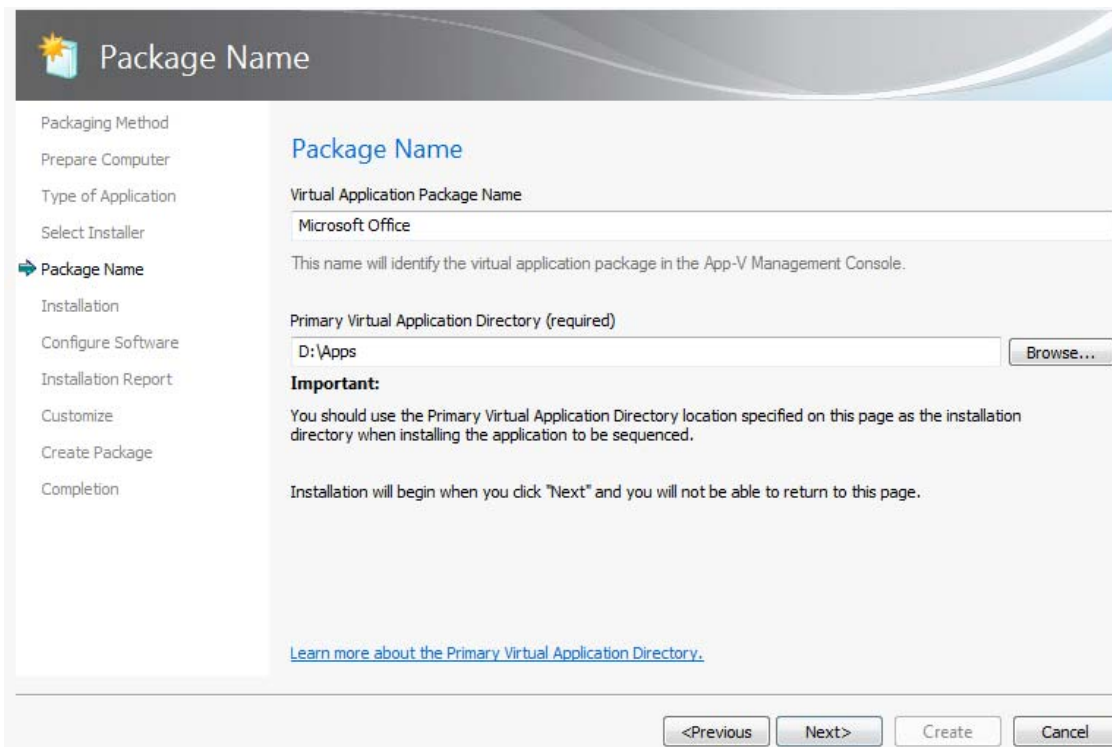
Package Name

Packaging Method
Prepare Computer
Type of Application
Select Installer
Package Name
Installation
Configure Software
Installation Report
Customize
Create Package
Completion

Package Name

Virtual Application Package Name

Microsoft Office

This name will identify the virtual application package in the App-V Management Console.

Primary Virtual Application Directory (required)

D:\Apps

Browse...

Important:

You should use the Primary Virtual Application Directory location specified on this page as the installation directory when installing the application to be sequenced.

Installation will begin when you click "Next" and you will not be able to return to this page.

Learn more about the Primary Virtual Application Directory.

<Previous
Next>
Create
Cancel